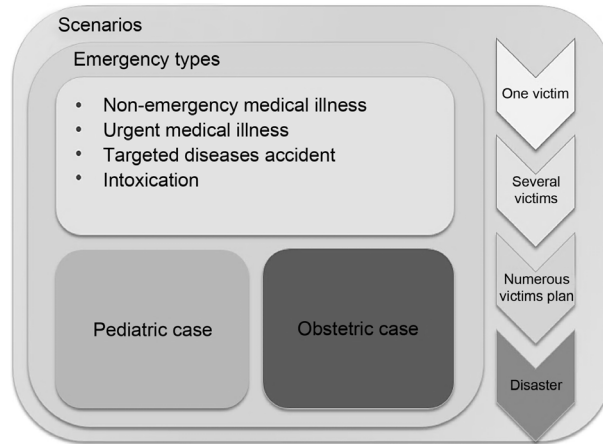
Scenarios

Emergency types

- Non-emergency medical illness
- Urgent medical illness
- Targeted diseases accident
- Intoxication

Pediatric case

Obstetric case

One victim

Several victims

Numerous victims plan

Disaster